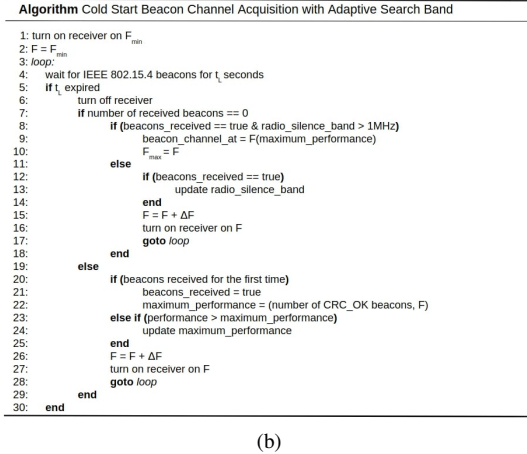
**Algorithm** Cold Start Beacon Channel Acquisition with Adaptive Search Band

1: turn on receiver on $F_{min}$
2: $F = F_{min}$
3: *loop:*
4: wait for IEEE 802.15.4 beacons for $t_L$ seconds
5: **if** $t_L$ expired
6: turn off receiver
7: **if** number of received beacons == 0
8: **if (**beacons_received == true & radio_silence_band > 1MHz**)**
9: beacon_channel_at = F(maximum_performance)
10: $F_{max} = F$
11: **else**
12: **if (**beacons_received == true**)**
13: update radio_silence_band
14: **end**
15: $F = F + \Delta F$
16: turn on receiver on F
17: **goto** *loop*
18: **end**
19: **else**
20: **if (**beacons received for the first time**)**
21: beacons_received = true
22: maximum_performance = (number of CRC_OK beacons, F)
23: **else if (**performance > maximum_performance**)**
24: update maximum_performance
25: **end**
26: $F = F + \Delta F$
27: turn on receiver on F
28: **goto** *loop*
29: **end**
30: **end**

(b)